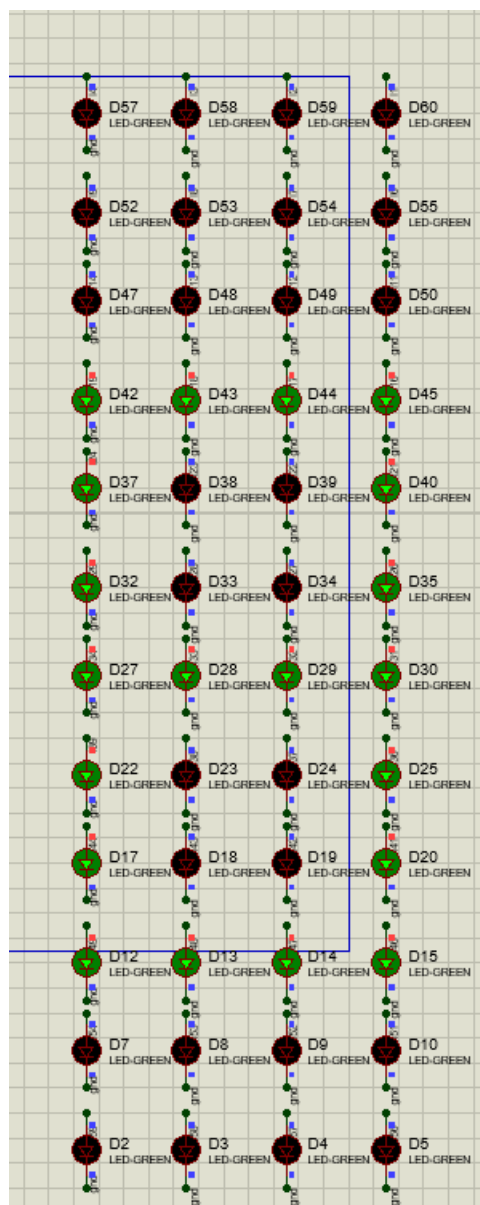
D57 LED-GREEN D58 LED-GREEN D59 LED-GREEN D60 LED-GREEN
D52 LED-GREEN D53 LED-GREEN D54 LED-GREEN D55 LED-GREEN
D47 LED-GREEN D48 LED-GREEN D49 LED-GREEN D50 LED-GREEN
D42 LED-GREEN D43 LED-GREEN D44 LED-GREEN D45 LED-GREEN
D37 LED-GREEN D38 LED-GREEN D39 LED-GREEN D40 LED-GREEN
D32 LED-GREEN D33 LED-GREEN D34 LED-GREEN D35 LED-GREEN
D27 LED-GREEN D28 LED-GREEN D29 LED-GREEN D30 LED-GREEN
D22 LED-GREEN D23 LED-GREEN D24 LED-GREEN D25 LED-GREEN
D17 LED-GREEN D18 LED-GREEN D19 LED-GREEN D20 LED-GREEN
D12 LED-GREEN D13 LED-GREEN D14 LED-GREEN D15 LED-GREEN
D7 LED-GREEN D8 LED-GREEN D9 LED-GREEN D10 LED-GREEN
D2 LED-GREEN D3 LED-GREEN D4 LED-GREEN D5 LED-GREEN